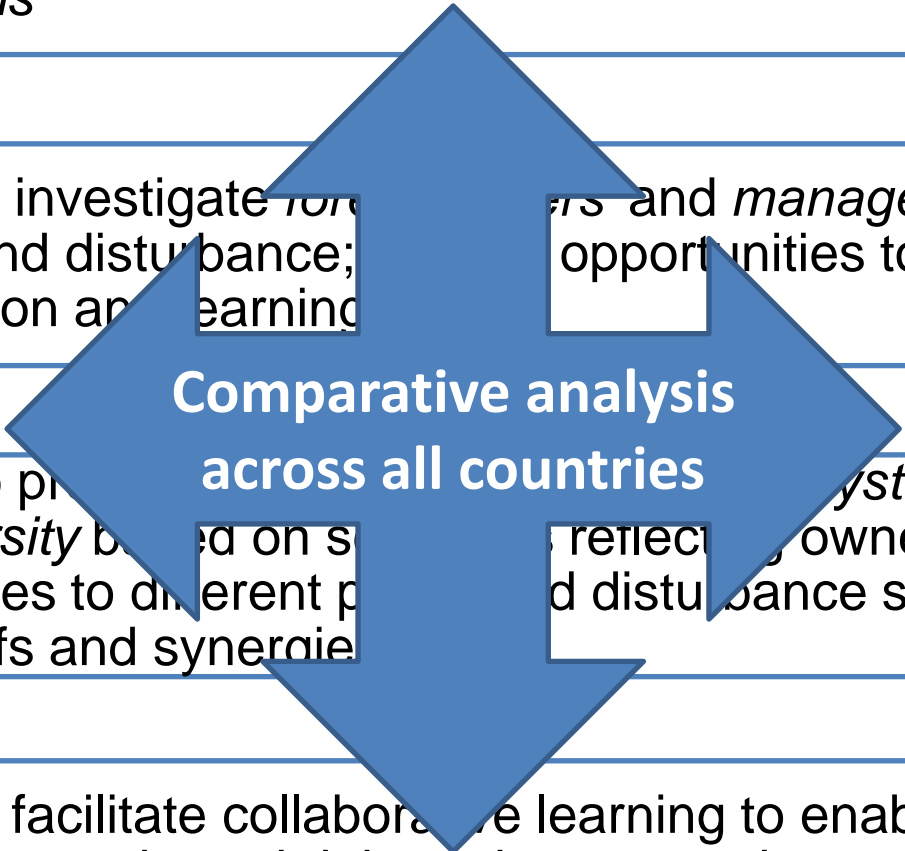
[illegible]s

investigate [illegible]ers and manage
nd distu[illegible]bance; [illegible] opport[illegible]unities to
on an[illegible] learning

Comparative analysis across all countries

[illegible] pr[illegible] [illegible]yst
rsity b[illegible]ed on s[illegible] reflect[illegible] owne
es to di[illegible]erent p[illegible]d distu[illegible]bance s
fs and synergie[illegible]

facilitate collabora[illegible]e learning to enab